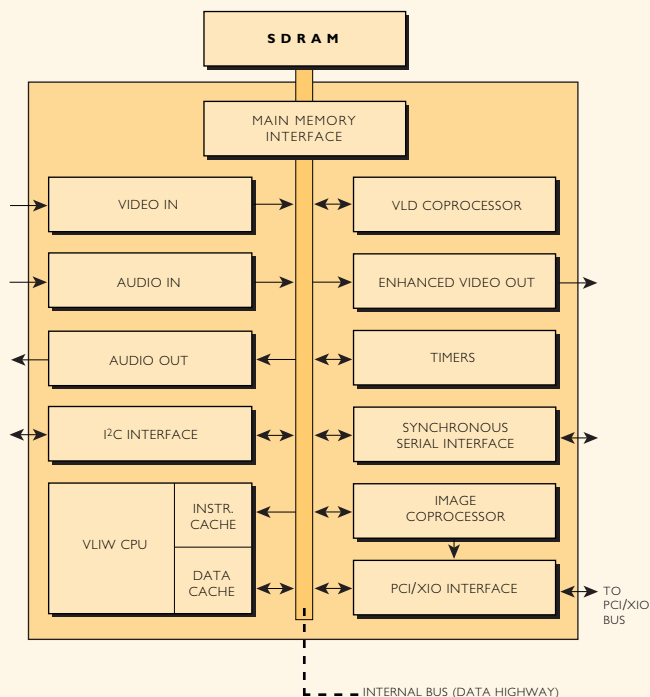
SDRAM

MAIN MEMORY INTERFACE

VIDEO IN

VLD COPROCESSOR

AUDIO IN

ENHANCED VIDEO OUT

AUDIO OUT

TIMERS

I²C INTERFACE

SYNCHRONOUS SERIAL INTERFACE

VLIW CPU

INSTR. CACHE

DATA CACHE

IMAGE COPROCESSOR

PCI/XIO INTERFACE

TO PCI/XIO BUS

INTERNAL BUS (DATA HIGHWAY)